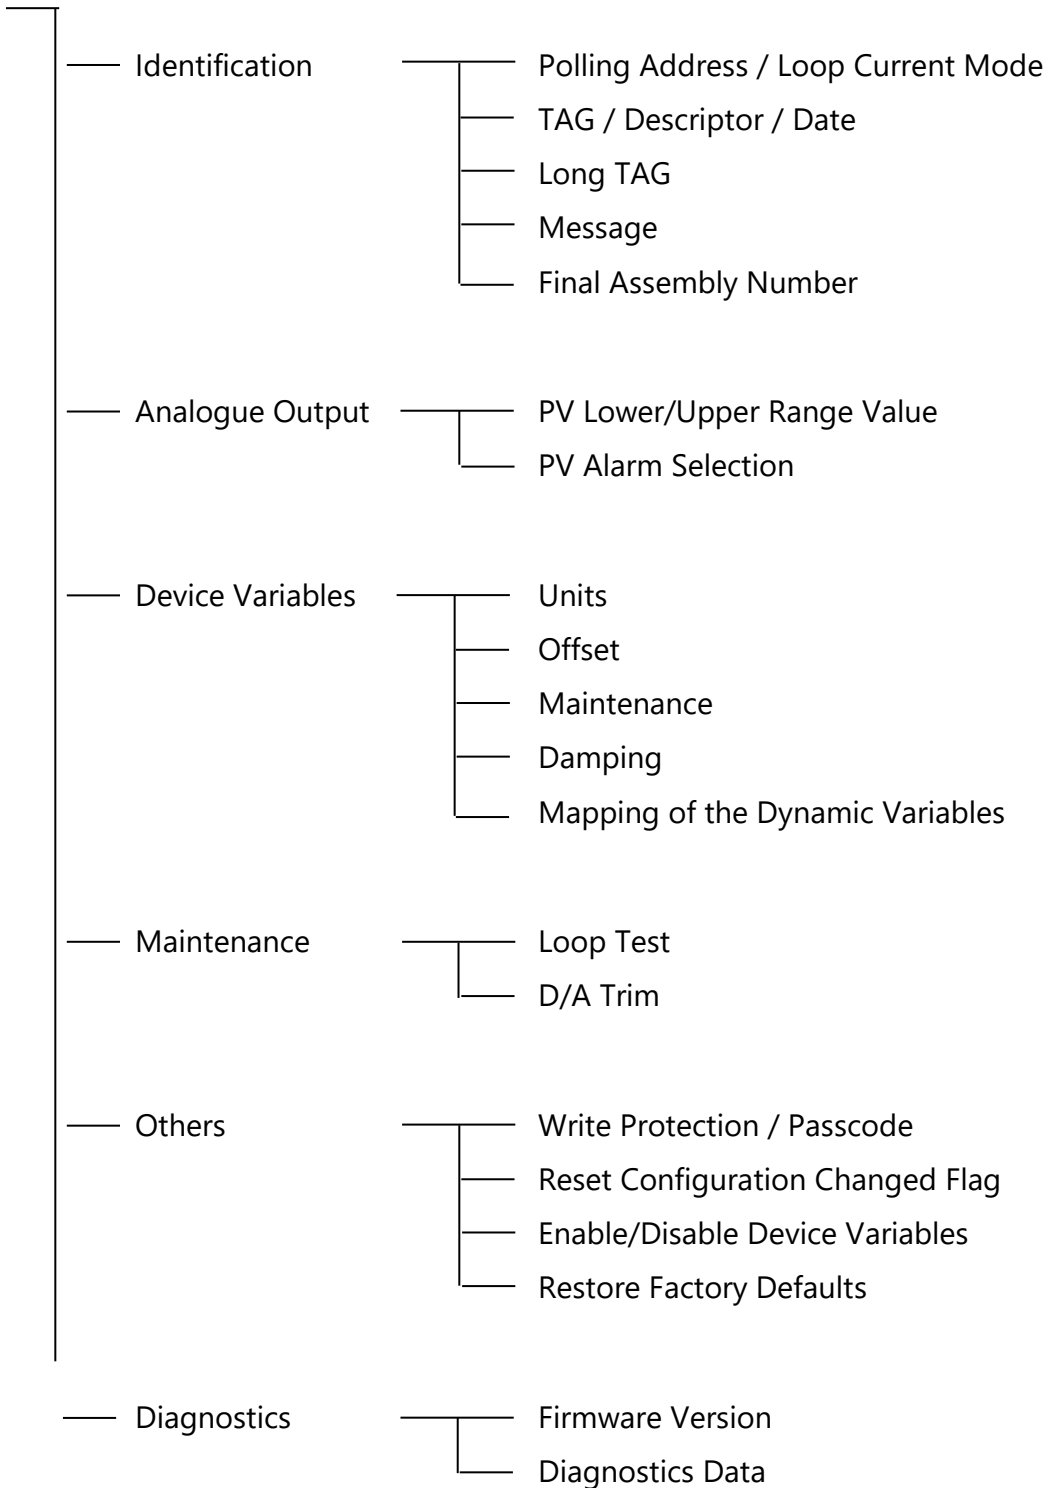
Identification

Polling Address / Loop Current Mode
TAG / Descriptor / Date
Long TAG
Message
Final Assembly Number

Analogue Output

PV Lower/Upper Range Value
PV Alarm Selection

Device Variables

Units
Offset
Maintenance
Damping
Mapping of the Dynamic Variables

Maintenance

Loop Test
D/A Trim

Others

Write Protection / Passcode
Reset Configuration Changed Flag
Enable/Disable Device Variables
Restore Factory Defaults

Diagnostics

Firmware Version
Diagnostics Data